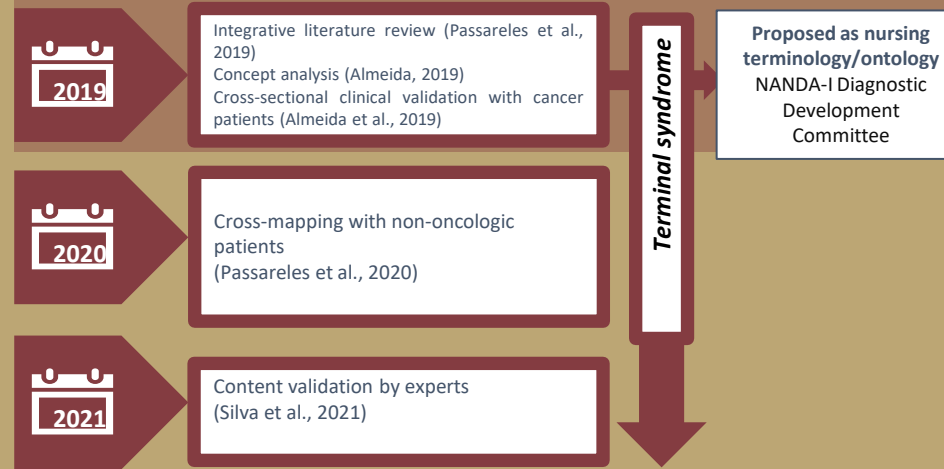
2019

Integrative literature review (Passareles et al., 2019)
Concept analysis (Almeida, 2019)
Cross-sectional clinical validation with cancer patients (Almeida et al., 2019)

2020

Cross-mapping with non-oncologic patients
(Passareles et al., 2020)

2021

Content validation by experts
(Silva et al., 2021)

Terminal syndrome

**Proposed as nursing terminology/ontology**
NANDA-I Diagnostic Development Committee